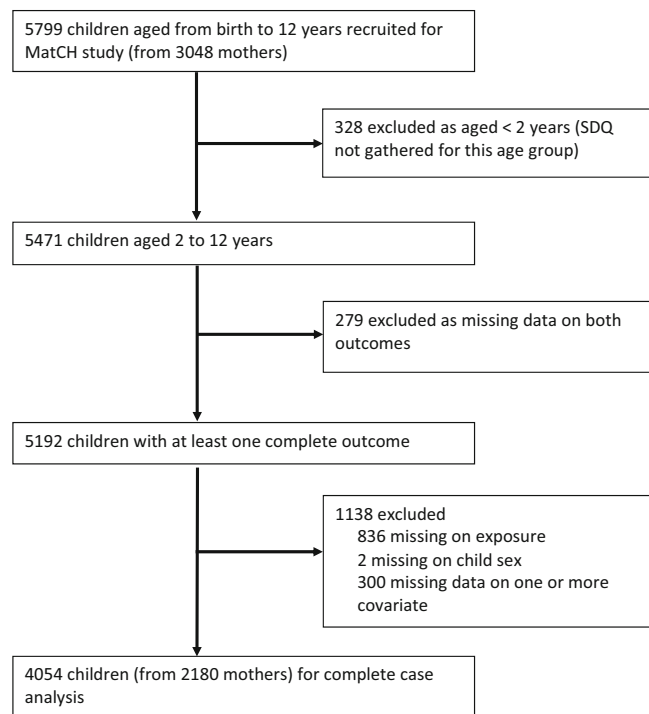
5799 children aged from birth to 12 years recruited for MatCH study (from 3048 mothers)

328 excluded as aged < 2 years (SDQ not gathered for this age group)

5471 children aged 2 to 12 years

279 excluded as missing data on both outcomes

5192 children with at least one complete outcome

1138 excluded
836 missing on exposure
2 missing on child sex
300 missing data on one or more covariate

4054 children (from 2180 mothers) for complete case analysis